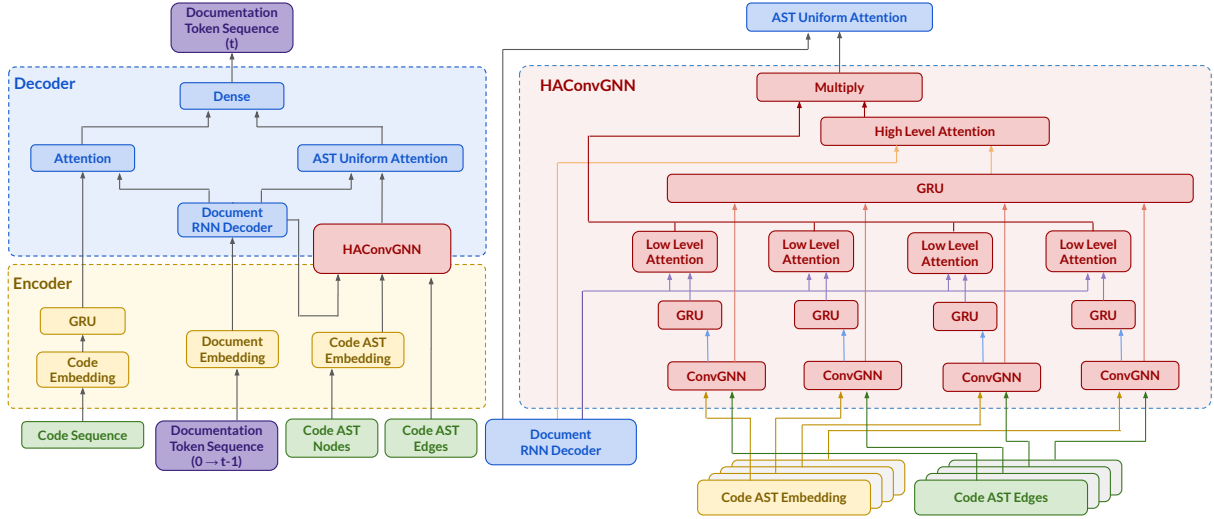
Documentation Token Sequence (t)

Decoder

Dense

Attention

AST Uniform Attention

Document RNN Decoder

HAConvGNN

Encoder

GRU

Code Embedding

Document Embedding

Code AST Embedding

Code Sequence

Documentation Token Sequence ($0 \rightarrow t-1$)

Code AST Nodes

Code AST Edges

AST Uniform Attention

HAConvGNN

Multiply

High Level Attention

GRU

Low Level Attention

Low Level Attention

Low Level Attention

Low Level Attention

GRU

GRU

GRU

GRU

ConvGNN

ConvGNN

ConvGNN

ConvGNN

Document RNN Decoder

Code AST Embedding

Code AST Edges